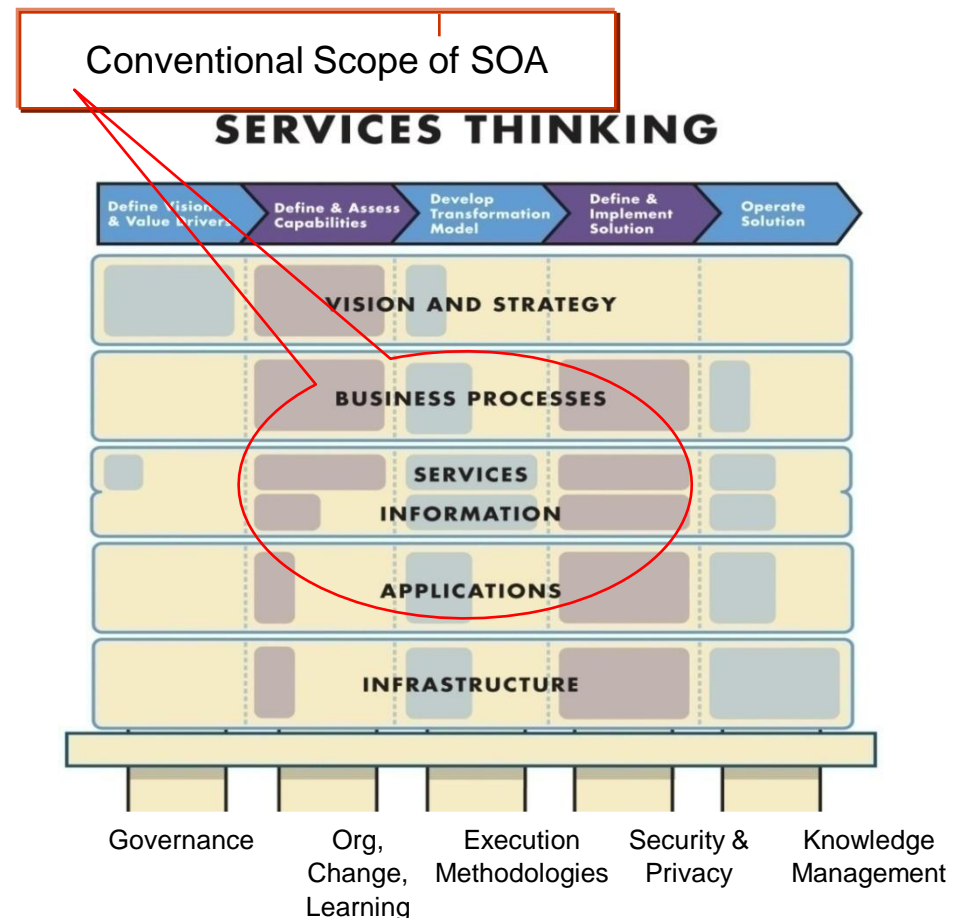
Conventional Scope of SOA

SERVICES THINKING

Define Vision & Value Drivers

Define & Assess Capabilities

Develop Transformation Model

Define & Implement Solution

Operate Solution

VISION AND STRATEGY

BUSINESS PROCESSES

SERVICES

INFORMATION

APPLICATIONS

INFRASTRUCTURE

Governance

Org, Change, Learning

Execution Methodologies

Security & Privacy

Knowledge Management